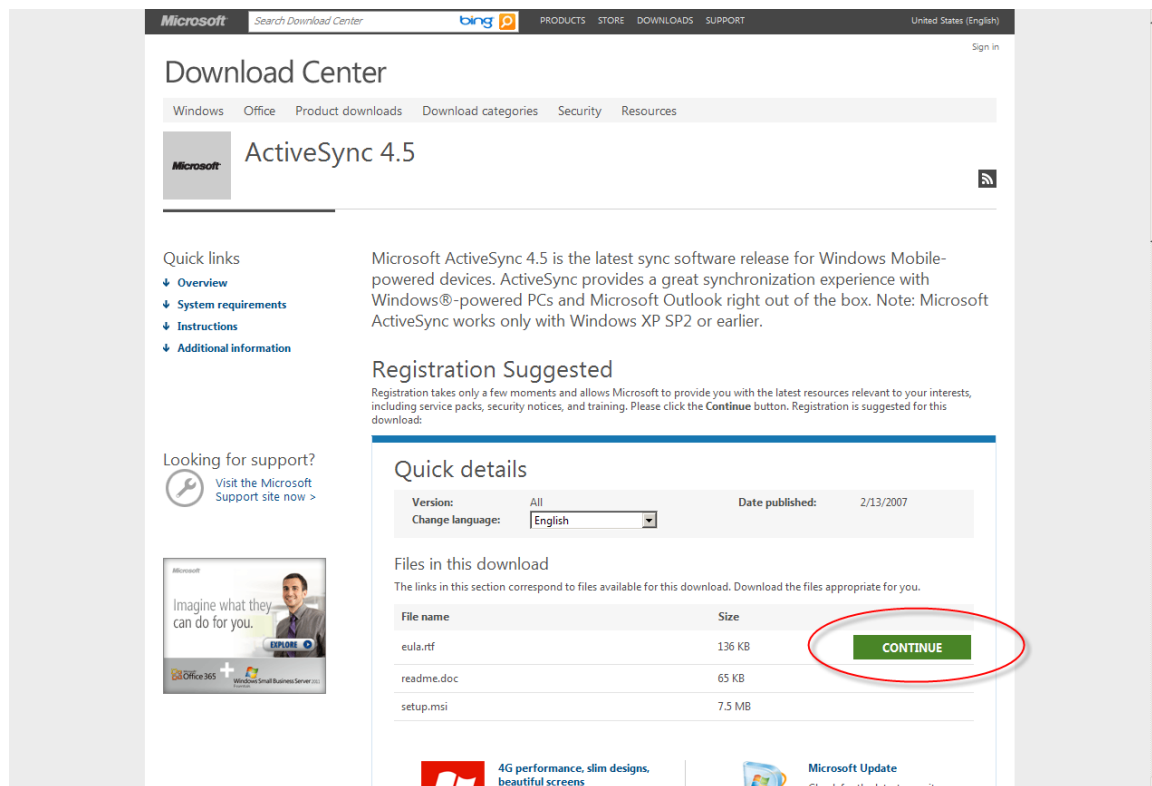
Microsoft Search Download Center bing PRODUCTS STORE DOWNLOADS SUPPORT United States (English)

Sign in

Download Center

Windows Office Product downloads Download categories Security Resources

Microsoft

ActiveSync 4.5

Quick links
Overview
System requirements
Instructions
Additional information

Microsoft ActiveSync 4.5 is the latest sync software release for Windows Mobile-powered devices. ActiveSync provides a great synchronization experience with Windows®-powered PCs and Microsoft Outlook right out of the box. Note: Microsoft ActiveSync works only with Windows XP SP2 or earlier.

Registration Suggested

Registration takes only a few moments and allows Microsoft to provide you with the latest resources relevant to your interests, including service packs, security notices, and training. Please click the Continue button. Registration is suggested for this download:

Looking for support?
Visit the Microsoft Support site now >

Microsoft
Imagine what they can do for you.
EXPLORE
Office 365 + Windows Small Business Server 2011

Quick details

| Version: | All | Date published: | 2/13/2007 |
|---|---|---|---|
| Change language: | English | | |

Files in this download

The links in this section correspond to files available for this download. Download the files appropriate for you.

| File name | Size | |
|---|---|---|
| eula.rtf | 136 KB | CONTINUE |
| readme.doc | 65 KB | |
| setup.msi | 7.5 MB | |

4G performance, slim designs, beautiful screens

Microsoft Update